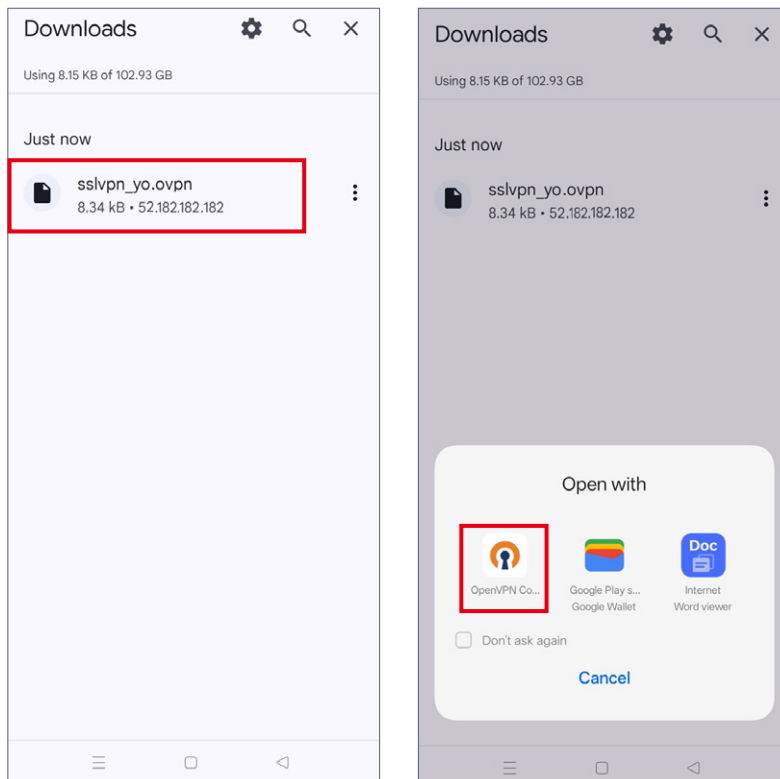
Downloads

Using 8.15 KB of 102.93 GB

Just now

sslvpn_yo.ovpn
8.34 kB • 52.182.182.182

Downloads

Using 8.15 KB of 102.93 GB

Just now

sslvpn_yo.ovpn
8.34 kB • 52.182.182.182

Open with

OpenVPN Co...

Google Play s...
Google Wallet

Doc
Internet
Word viewer

Don't ask again

Cancel